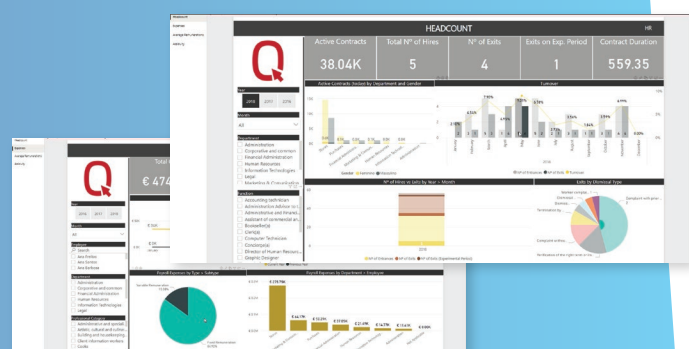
HEADCOUNT

HR

Active Contracts
38.04K

Total Nº of Hires
5

Nº of Exits
4

Exits on Exp. Period
1

Contract Duration
559.35

Active Contracts Today by Department and Gender

Turnover

Year
2016 2017 2018

Month
All

Department
Administration
Corporative and common
Financial Administration
Human Resources
Information Technologies
Legal
Marketing & Consultation

Function
Accounting technician
Administrative Advisor
Administrative and financ
Assistant of commercial
Bookseller(a)
Clerk(a)
Computer Technician
Condotto(a)
Director of Human Resour
Graphic Designer

Nº of Hires vs Exits by Year > Month

Exits by Dismissal Type

2016

Total
€ 474

Year
2016 2017 2018

Month
All

Employee
Search

Department
Administration
Corporative and common
Financial Administration
Human Resources
Information Technologies
Legal

Professional Category

Payroll Expenses by Type > Subtype

Payroll Expenses by Department > Employee